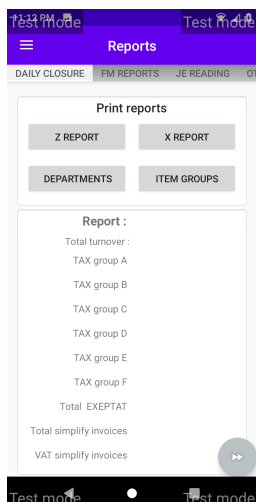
11:12 PM
Test mode
Test mode
Reports
DAILY CLOSURE
FM REPORTS
JE READING
OT

Print reports
Z REPORT
X REPORT
DEPARTMENTS
ITEM GROUPS

Report :
Total turnover :
TAX group A
TAX group B
TAX group C
TAX group D
TAX group E
TAX group F
Total EXEPTAT
Total simplify invoices
VAT simplify invoices

Test mode
Test mode